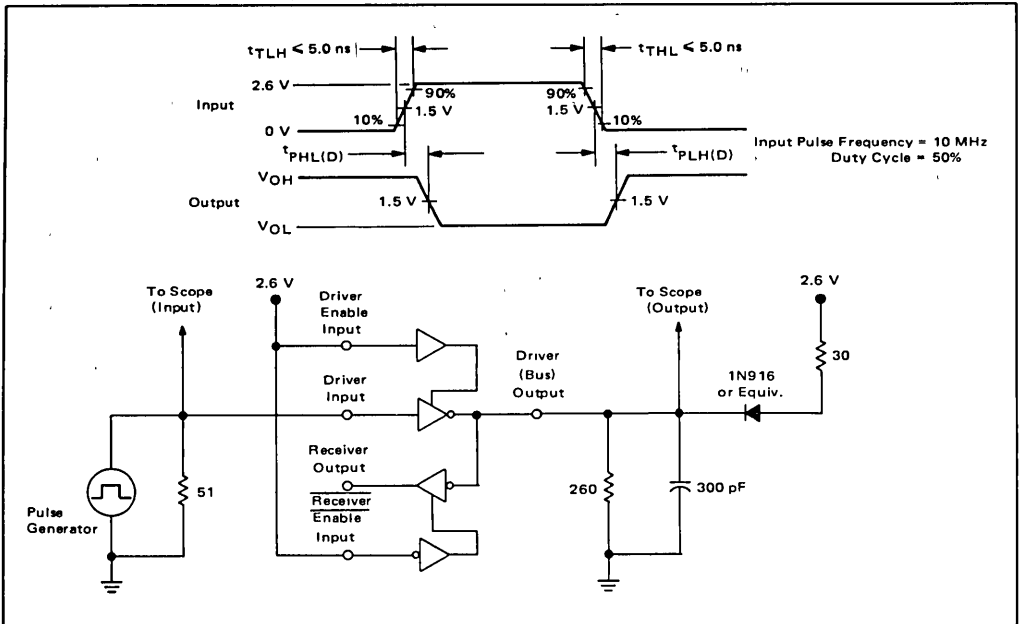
$t_{TLH} \leq 5.0$ ns

$t_{THL} \leq 5.0$ ns

2.6 V

90%

90%

Input

1.5 V

1.5 V

0 V

10%

10%

Input Pulse Frequency = 10 MHz
Duty Cycle = 50%

$t_{PHL(D)}$

$t_{PLH(D)}$

$V_{OH}$

Output

1.5 V

1.5 V

$V_{OL}$

To Scope
(Input)

2.6 V

Driver
Enable
Input

Driver
Input

Driver
(Bus)
Output

To Scope
(Output)

2.6 V

30

1N916
or Equiv.

Receiver
Output

$\overline{\text{Receiver Enable}}$
Input

Pulse
Generator

51

260

300 pF